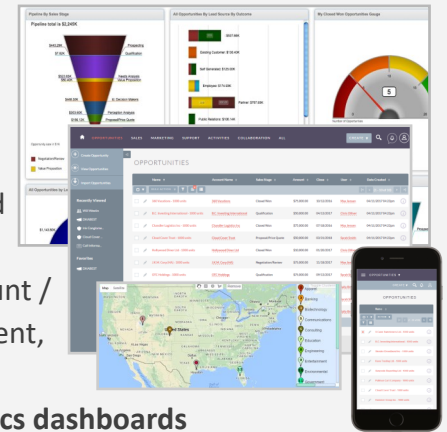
Pipeline By Sales Stage

Pipeline total is $2,240K

All Opportunities By Lead Source By Outcome

My Closed Won Opportunities Gauge

5

OPPORTUNITIES

SALES MARKETING SUPPORT ACTIVITIES COLLABORATION ALL

Recently Viewed

Favorites

Map

Satellite

United States

d

unt /

ent,

cs dashboards